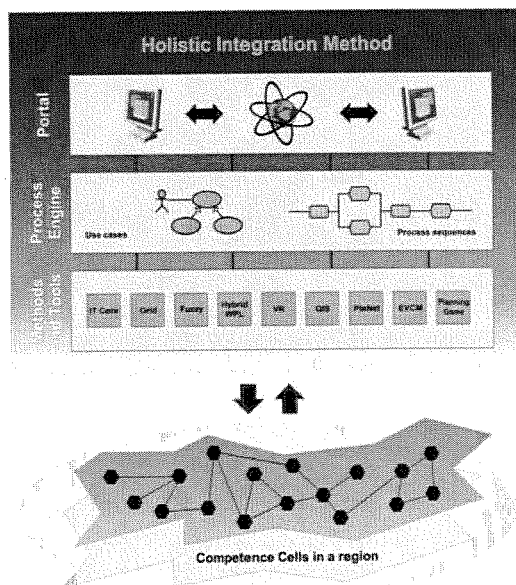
Holistic Integration Method

Portal

Process Engine

Use cases

Process sequences

Methods and Tools

IT Core

Grid

Fuzzy

Hybrid PPL

VR

GIS

Pladet

EVCM

Planning Game

Competence Cells in a region